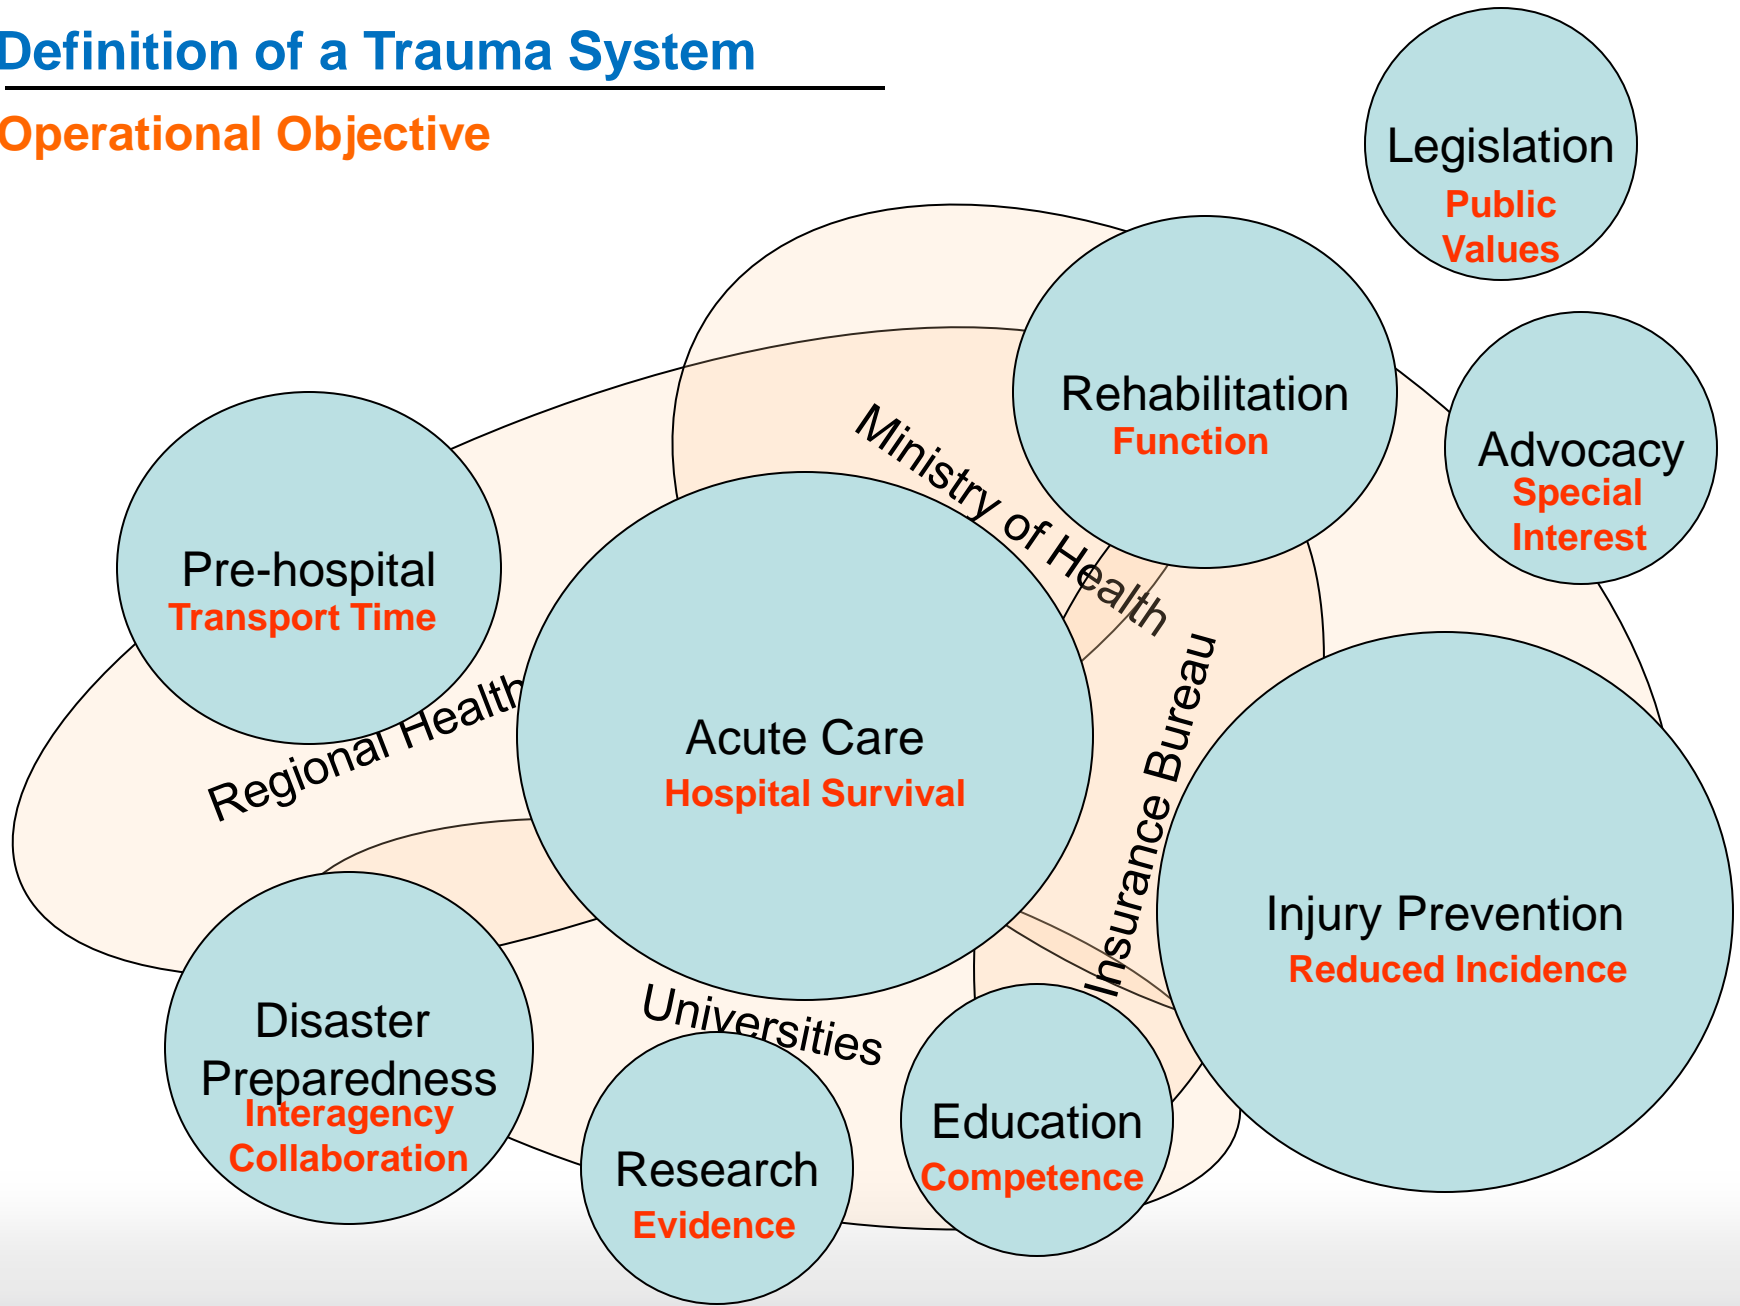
Definition of a Trauma System

Operational Objective

Legislation
Public Values

Rehabilitation
Function

Advocacy
Special Interest

Pre-hospital
Transport Time

Ministry of Health

Regional Health

Acute Care
Hospital Survival

Insurance Bureau

Injury Prevention
Reduced Incidence

Disaster Preparedness
Interagency Collaboration

Universities

Research
Evidence

Education
Competence